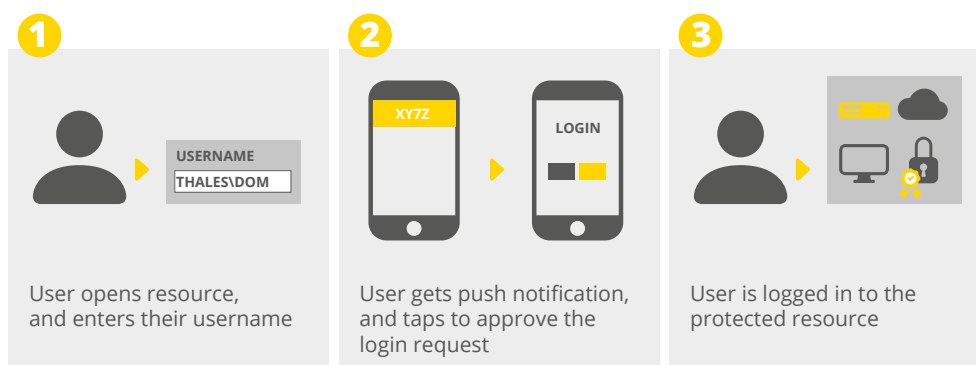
1

USERNAME

THALES\DOM

User opens resource, and enters their username

2

XY7Z

LOGIN

User gets push notification, and taps to approve the login request

3

User is logged in to the protected resource